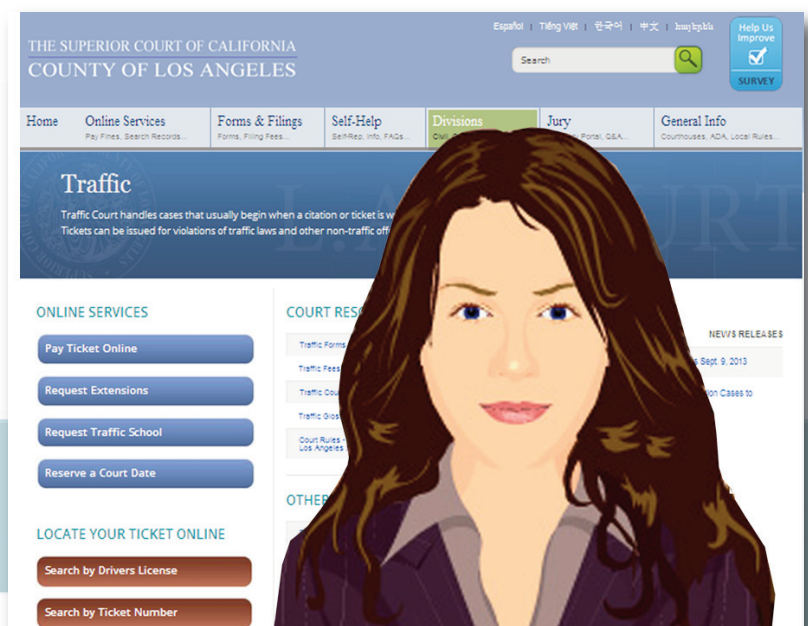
THE SUPERIOR COURT OF CALIFORNIA
COUNTY OF LOS ANGELES

Español | Tiếng Việt | 한국어 | 中文 | hայերեն

Search

Help Us Improve
SURVEY

Home

Online Services
Pay Fines, Search Records...

Forms & Filings
Forms, Filing Fees...

Self-Help
SelfRep, Info, FAQs...

Divisions
Civil, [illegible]

Jury
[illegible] Portal, Q&A...

General Info
Courthouses, ADA, Local Rules...

Traffic

Traffic Court handles cases that usually begin when a citation or ticket is w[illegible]
Tickets can be issued for violations of traffic laws and other non-traffic off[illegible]

ONLINE SERVICES

Pay Ticket Online

Request Extensions

Request Traffic School

Reserve a Court Date

LOCATE YOUR TICKET ONLINE

Search by Drivers License

Search by Ticket Number

COURT RES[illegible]

Traffic Forms

Traffic Fees

Traffic Cou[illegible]

Traffic Glos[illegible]

Court Rules - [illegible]
Los Angeles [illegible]

OTHER

NEWS RELEASES

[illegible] Sept. 9, 2013

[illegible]ion Cases to